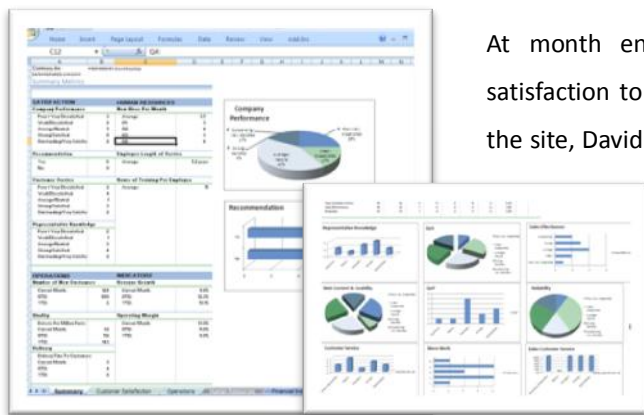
Home Insert Page Layout Formulas Data Review View Add-Ins

C12

Summary Metrics

Company Performance

Recommendation

Summary Customer Satisfaction Operations

At month en satisfaction to the site, David